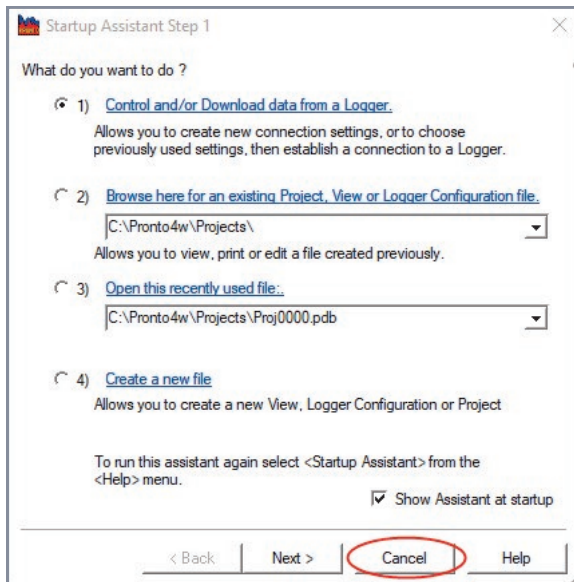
Startup Assistant Step 1

What do you want to do ?

1) Control and/or Download data from a Logger.

Allows you to create new connection settings, or to choose previously used settings, then establish a connection to a Logger.

2) Browse here for an existing Project, View or Logger Configuration file.

C:\Pronto4w\Projects\

Allows you to view, print or edit a file created previously.

3) Open this recently used file:.

C:\Pronto4w\Projects\Proj0000.pdb

4) Create a new file

Allows you to create a new View, Logger Configuration or Project

To run this assistant again select <Startup Assistant> from the <Help> menu.

Show Assistant at startup

< Back | Next > | Cancel | Help